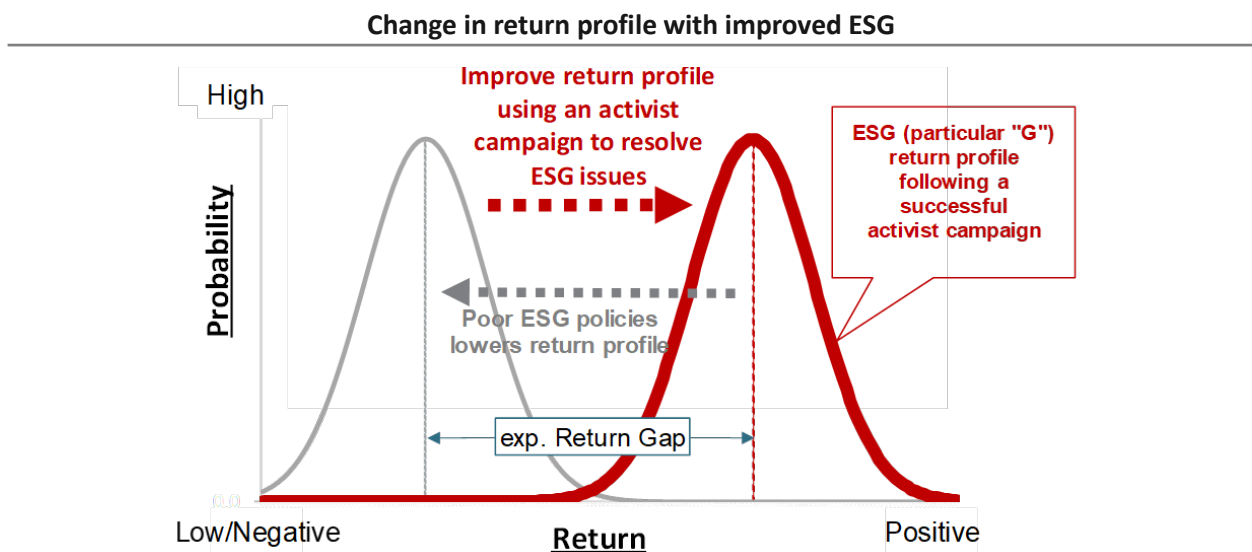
Change in return profile with improved ESG

High

Probability

Improve return profile using an activist campaign to resolve ESG issues

ESG (particular "G") return profile following a successful activist campaign

Poor ESG policies lowers return profile

exp. Return Gap

0.0

Low/Negative

Return

Positive